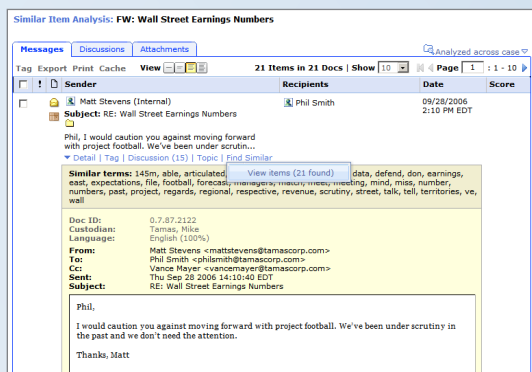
Similar Item Analysis: FW: Wall Street Earnings Numbers

Messages | Discussions | Attachments

Analyzed across case

Tag Export Print Cache View

21 Items in 21 Docs | Show 10

Page 1 : 1 - 10

| | ! | | Sender | Recipients | Date | Score |
|---|---|---|---|---|---|---|
| | | | Matt Stevens (Internal) | Phil Smith | 09/28/2006 2:10 PM EDT | |

Subject: RE: Wall Street Earnings Numbers

Phil, I would caution you against moving forward with project football. We've been under scrutin...

Detail | Tag | Discussion (15) | Topic | Find Similar

View items (21 found)

Similar terms: 145m, able, articulated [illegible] data, defend, don, earnings, east, expectations, file, football, forecast, managers, match, meet, meeting, mind, miss, number, numbers, past, project, regards, regional, respective, revenue, scrutiny, street, talk, tell, territories, ve, wall

Doc ID: 0.7.87.2122
Custodian: Tamas, Mike
Language: English (100%)

From: Matt Stevens <mattstevens@tamascorp.com>
To: Phil Smith <philsmith@tamascorp.com>
Cc: Vance Mayer <vancemayer@tamascorp.com>
Sent: Thu Sep 28 2006 14:10:40 EDT
Subject: RE: Wall Street Earnings Numbers

Phil,

I would caution you against moving forward with project football. We've been under scrutiny in the past and we don't need the attention.

Thanks, Matt